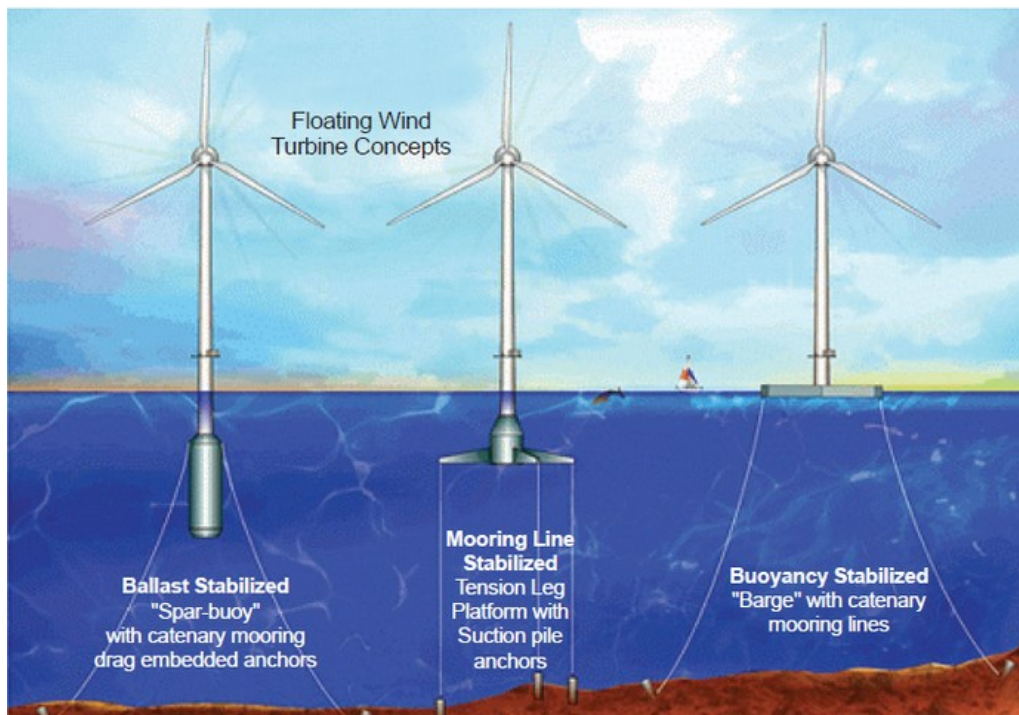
Floating Wind Turbine Concepts

Ballast Stabilized
"Spar-buoy" with catenary mooring drag embedded anchors

Mooring Line Stabilized
Tension Leg Platform with Suction pile anchors

Buoyancy Stabilized
"Barge" with catenary mooring lines